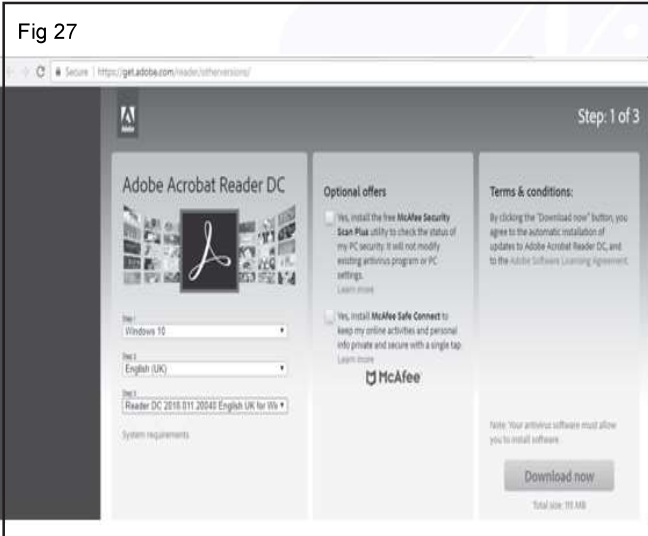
Fig 27

Secure | https://get.adobe.com/reader/otherversions/

Adobe

Step: 1 of 3

Adobe Acrobat Reader DC

Step 1
Windows 10

Step 2
English (UK)

Step 3
Reader DC 2018.011.20040 English UK for Wi

System requirements

Optional offers

Yes, install the free McAfee Security Scan Plus utility to check the status of my PC security. It will not modify existing antivirus program or PC settings.
Learn more

Yes, install McAfee Safe Connect to keep my online activities and personal info private and secure with a single tap.
Learn more

McAfee

Terms & conditions:

By clicking the "Download now" button, you agree to the automatic installation of updates to Adobe Acrobat Reader DC, and to the Adobe Software Licensing Agreement.

Note: Your antivirus software must allow you to install software.

Download now

Total size: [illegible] MB